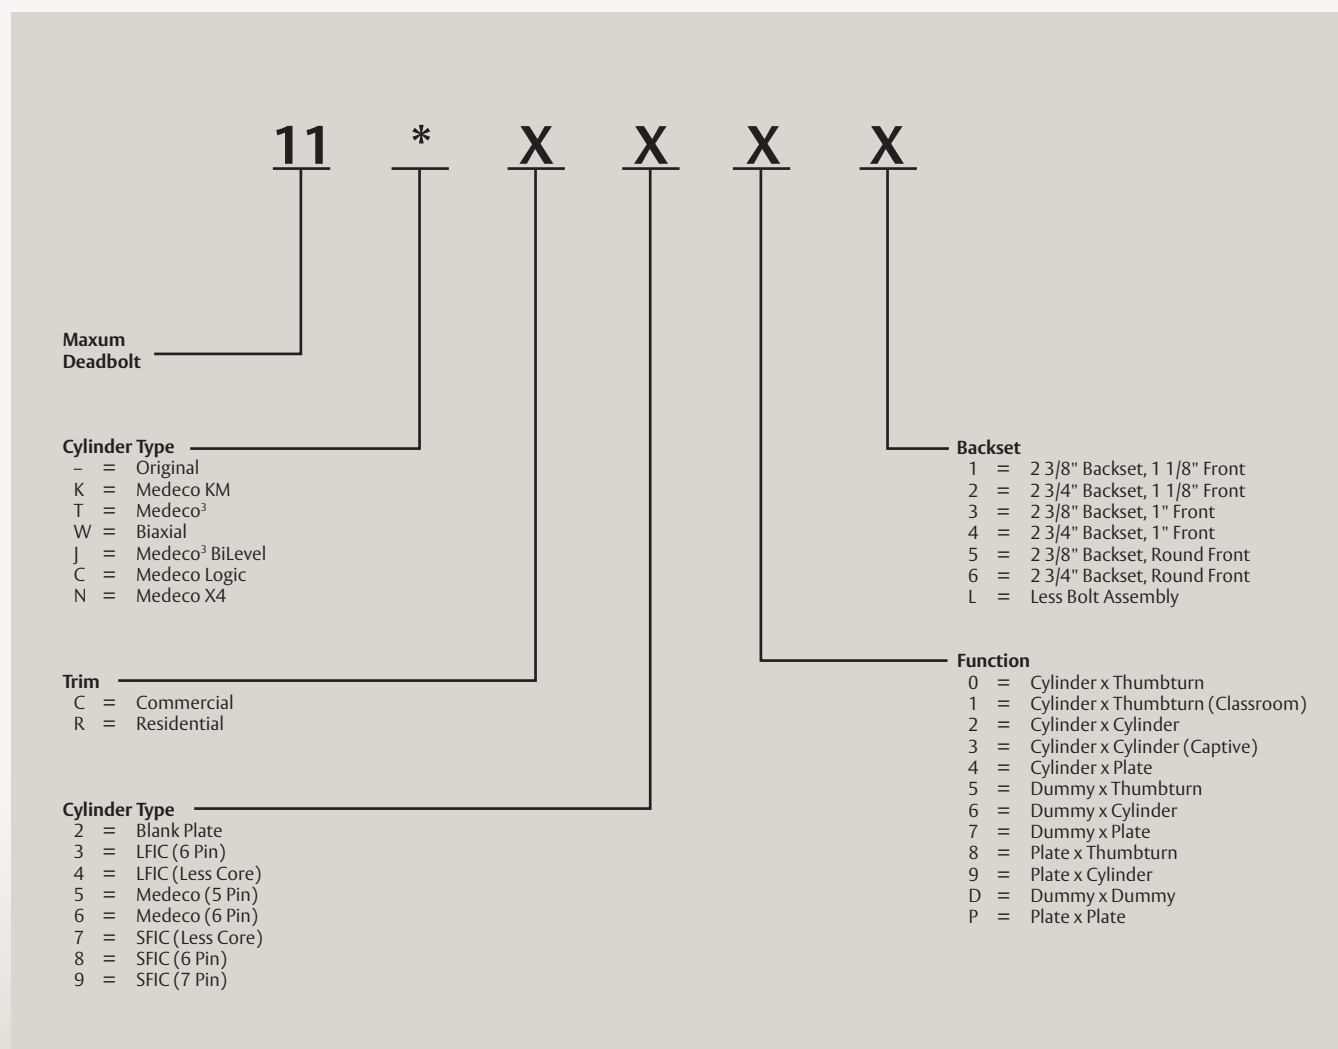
11 * X X X X

Maxum Deadbolt

Cylinder Type
– = Original
K = Medeco KM
T = Medeco$^3$
W = Biaxial
J = Medeco$^3$ BiLevel
C = Medeco Logic
N = Medeco X4

Trim
C = Commercial
R = Residential

Cylinder Type
2 = Blank Plate
3 = LFIC (6 Pin)
4 = LFIC (Less Core)
5 = Medeco (5 Pin)
6 = Medeco (6 Pin)
7 = SFIC (Less Core)
8 = SFIC (6 Pin)
9 = SFIC (7 Pin)

Backset
1 = 2 3/8" Backset, 1 1/8" Front
2 = 2 3/4" Backset, 1 1/8" Front
3 = 2 3/8" Backset, 1" Front
4 = 2 3/4" Backset, 1" Front
5 = 2 3/8" Backset, Round Front
6 = 2 3/4" Backset, Round Front
L = Less Bolt Assembly

Function
0 = Cylinder x Thumbturn
1 = Cylinder x Thumbturn (Classroom)
2 = Cylinder x Cylinder
3 = Cylinder x Cylinder (Captive)
4 = Cylinder x Plate
5 = Dummy x Thumbturn
6 = Dummy x Cylinder
7 = Dummy x Plate
8 = Plate x Thumbturn
9 = Plate x Cylinder
D = Dummy x Dummy
P = Plate x Plate